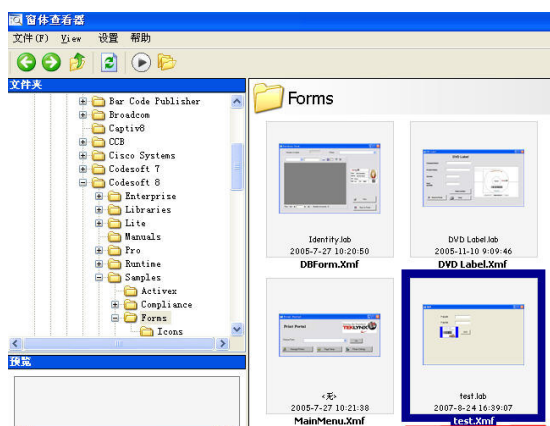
窗体查看器

文件(F) View 设置 帮助

文件夹

Bar Code Publisher
Broadcom
Captiv8
CCB
Cisco Systems
Codesoft 7
Codesoft 8
Enterprise
Libraries
Lite
Manuals
Pro
Runtime
Samples
Activex
Compliance
Forms
Icons

预览

Forms

Identity.lab
2005-7-27 10:20:50
DBForm.Xmf

DVD Label
DVD Label.lab
2005-11-10 9:09:46
DVD Label.Xmf

Print Portal
<无>
2005-7-27 10:21:38
MainMenu.Xmf

test.lab
2007-8-24 16:39:07
test.Xmf